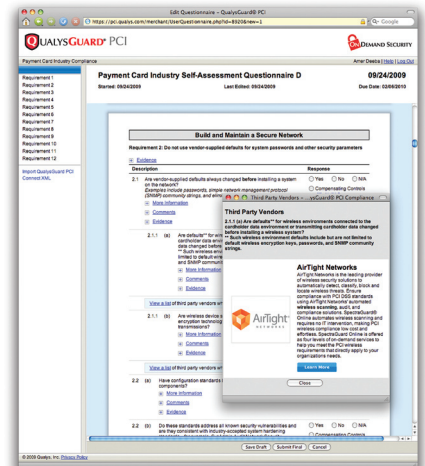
Edit Questionnaire – QualysGuard® PCI

https://pci.qualys.com/merchant/UserQuestionnaire.php?id=8920&new=1

Google

QUALYSGUARD® PCI

ON DEMAND SECURITY

Payment Card Industry Compliance

Amer Deeba | Help | Log Out

Requirement 1
Requirement 2
Requirement 3
Requirement 4
Requirement 5
Requirement 6
Requirement 7
Requirement 8
Requirement 9
Requirement 10
Requirement 11
Requirement 12

Import QualysGuard PCI Connect XML

Payment Card Industry Self-Assessment Questionnaire D

09/24/2009

Started: 09/24/2009

Last Edited: 09/24/2009

Due Date: 02/08/2010

Build and Maintain a Secure Network

Requirement 2: Do not use vendor-supplied defaults for system passwords and other security parameters

Evidence

| Description | Response |
|---|---|
| 2.1 Are vendor-supplied defaults always changed before installing a system on the network? Examples include passwords, simple network management protocol (SNMP) community strings, and elimination of unnecessary accounts. | Yes No N/A Compensating Controls |

More Information
Comments
Evidence

2.1.1 (a) Are defaults** for wireless ... cardholder data environment ... data changed before ... ** Such wireless ... limited to default wireless ... and SNMP community ...

More Information
Comments
Evidence

View a list of third party vendors w...

(b) Are wireless device s... encryption technolog... transmissions?

More Information
Comments
Evidence

View a list of third party vendors w...

2.2 (a) Have configuration standards ... components?

More Information
Comments
Evidence

(b) Do these standards address all known security-vulnerabilities and are they consistent with industry-accepted system hardening

Yes No N/A Compensating Controls

Third Party Vendors - ...ysGuard® PCI Compliance

Third Party Vendors

2.1.1 (a) Are defaults** for wireless environments connected to the cardholder data environment or transmitting cardholder data changed before installing a wireless system?
** Such wireless environment defaults include but are not limited to default wireless encryption keys, passwords, and SNMP community strings.

AirTight Networks

AirTight Networks is the leading provider of wireless security solutions to automatically detect, classify, block and locate wireless threats. Ensure compliance with PCI DSS standards using AirTight's patented automated wireless scanning, audit and compliance solutions. SpectraGuard® Online automates wireless scanning and requires no IT intervention, making PCI wireless compliance low cost and effortless. SpectraGuard Online is offered as four levels of on-demand services to help you meet the PCI wireless requirements that directly apply to your organizations needs.

AirTight NETWORKS

Learn More

Close

Save Draft | Submit Final | Cancel

© 2009 Qualys, Inc. Privacy Policy